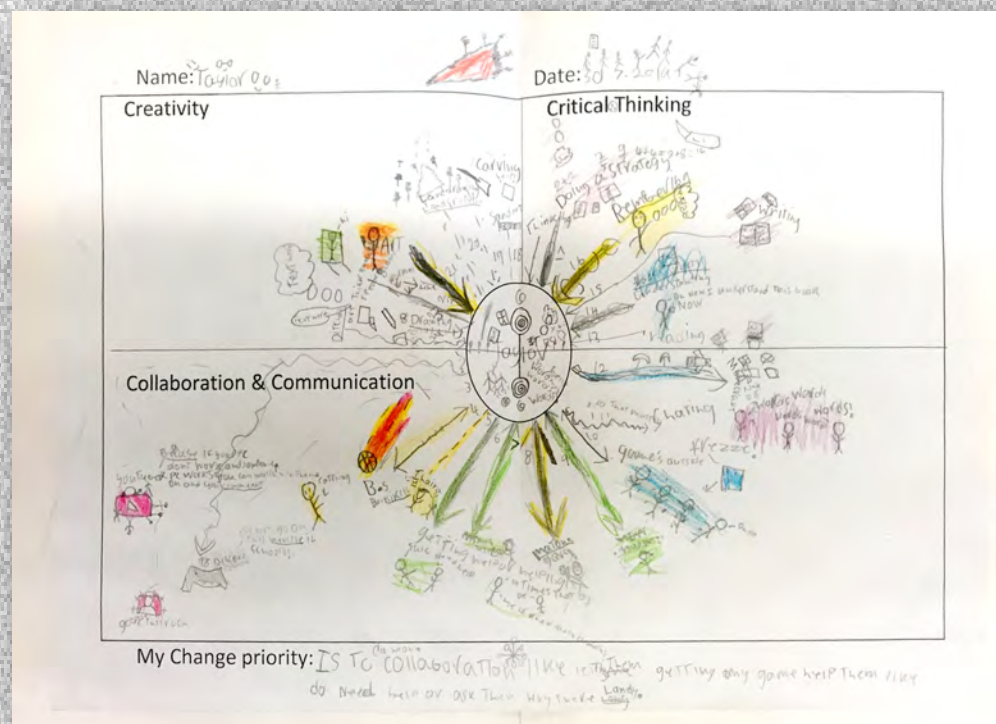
Name: Taylor
Date: 3d 7. 2019

Creativity

Critical Thinking

Collaboration & Communication

Taylor

Carving
Doing a strategy
Retelling
writing
Thinking
reading
hating
games outside
freeze
getting better
Bus
cutting
Words

My Change priority: Is to collaboration like getting my game help them like do need help or ask them hey